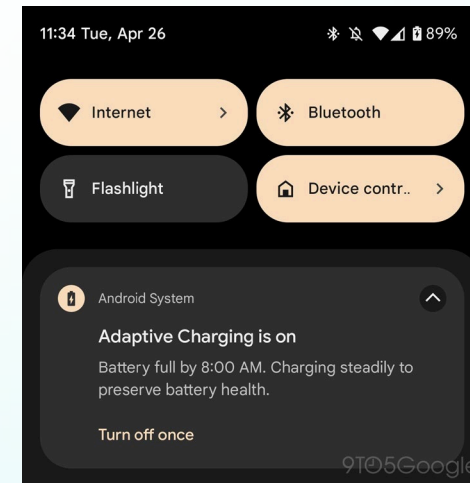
11:34 Tue, Apr 26

89%

Internet

Bluetooth

Flashlight

Device contr..

Android System

Adaptive Charging is on

Battery full by 8:00 AM. Charging steadily to preserve battery health.

Turn off once

9TO5Google